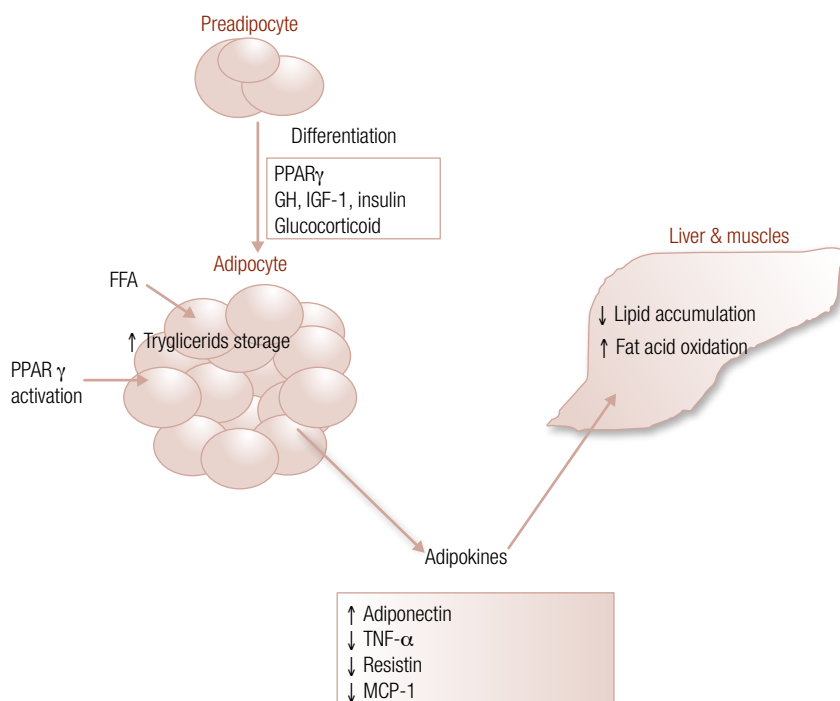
Preadipocyte

Differentiation

PPAR$\gamma$
GH, IGF-1, insulin
Glucocorticoid

Adipocyte

FFA

↑ Tryglicerids storage

PPAR $\gamma$ activation

Liver & muscles

↓ Lipid accumulation
↑ Fat acid oxidation

Adipokines

↑ Adiponectin
↓ TNF-$\alpha$
↓ Resistin
↓ MCP-1